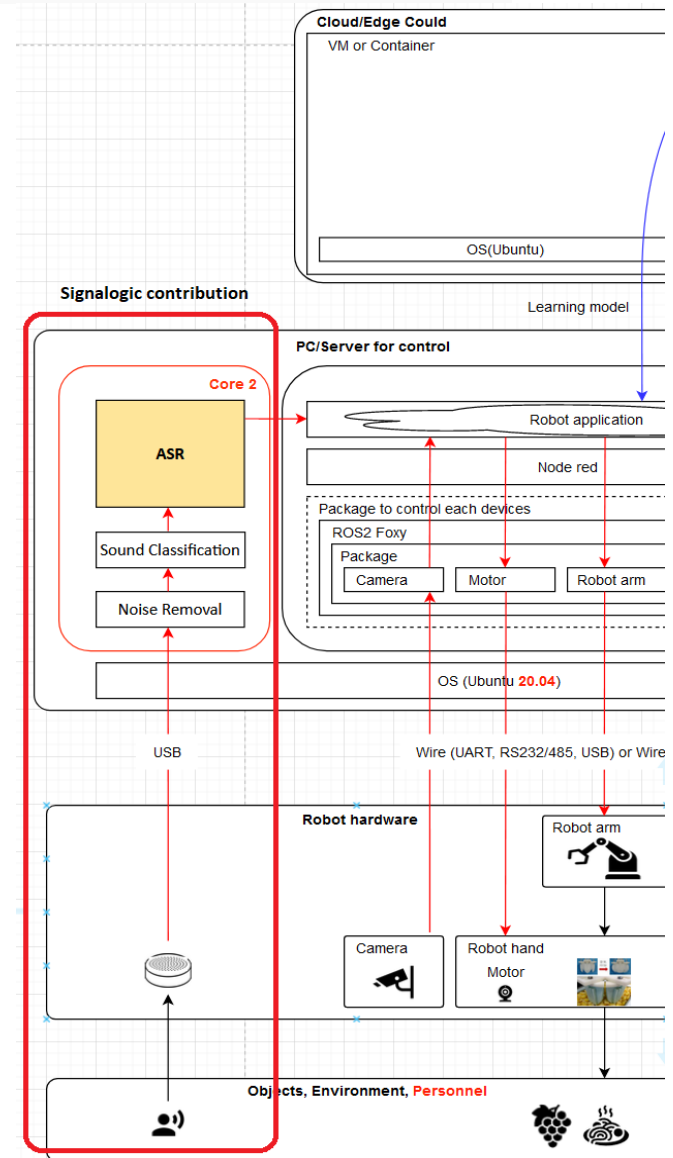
Cloud/Edge Could
VM or Container
OS(Ubuntu)

Learning model

Signalogic contribution

PC/Server for control

Core 2

ASR

Sound Classification

Noise Removal

Robot application

Node red

Package to control each devices
ROS2 Foxy
Package
Camera
Motor
Robot arm

OS (Ubuntu 20.04)

USB

Wire (UART, RS232/485, USB) or Wire

Robot hardware

Robot arm

Camera

Robot hand

Motor

Objects, Environment, Personnel